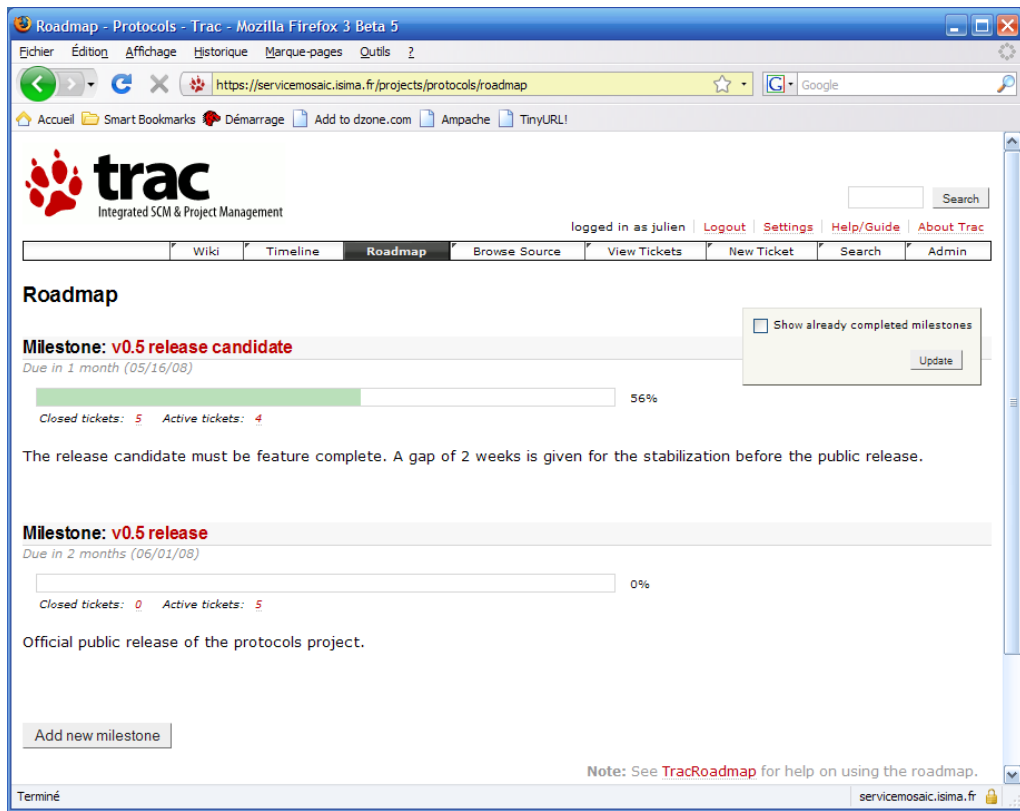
Roadmap - Protocols - Trac - Mozilla Firefox 3 Beta 5

Fichier Édition Affichage Historique Marque-pages Outils ?

https://servicemosaic.isima.fr/projects/protocols/roadmap

Google

Accueil Smart Bookmarks Démarrage Add to dzone.com Ampache TinyURL!

trac
Integrated SCM & Project Management

Search

logged in as julien | Logout | Settings | Help/Guide | About Trac

Wiki | Timeline | Roadmap | Browse Source | View Tickets | New Ticket | Search | Admin

Roadmap

Show already completed milestones

Update

Milestone: v0.5 release candidate
Due in 1 month (05/16/08)

56%

Closed tickets: 5 Active tickets: 4

The release candidate must be feature complete. A gap of 2 weeks is given for the stabilization before the public release.

Milestone: v0.5 release
Due in 2 months (06/01/08)

0%

Closed tickets: 0 Active tickets: 5

Official public release of the protocols project.

Add new milestone

Note: See TracRoadmap for help on using the roadmap.

Terminé

servicemosaic.isima.fr